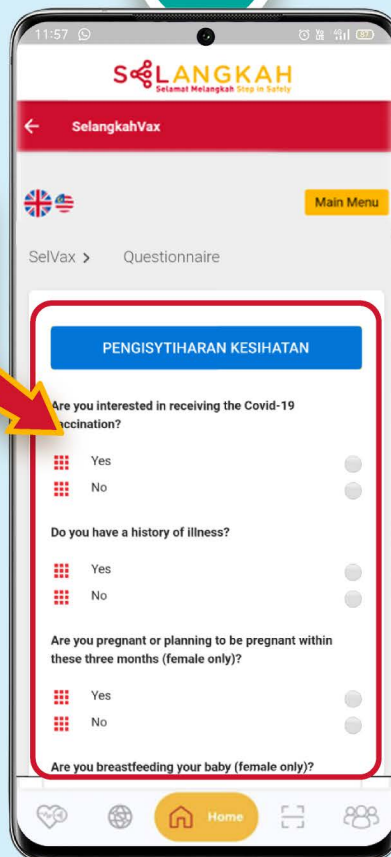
11:57

SELANGKAH
Selamat Melangkah Step in Safety

SelangkahVax

Main Menu

SelVax > Questionnaire

PENGISYTIHARAN KESIHATAN

Are you interested in receiving the Covid-19 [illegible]accination?

Yes

No

Do you have a history of illness?

Yes

No

Are you pregnant or planning to be pregnant within these three months (female only)?

Yes

No

Are you breastfeeding your baby (female only)?

Home